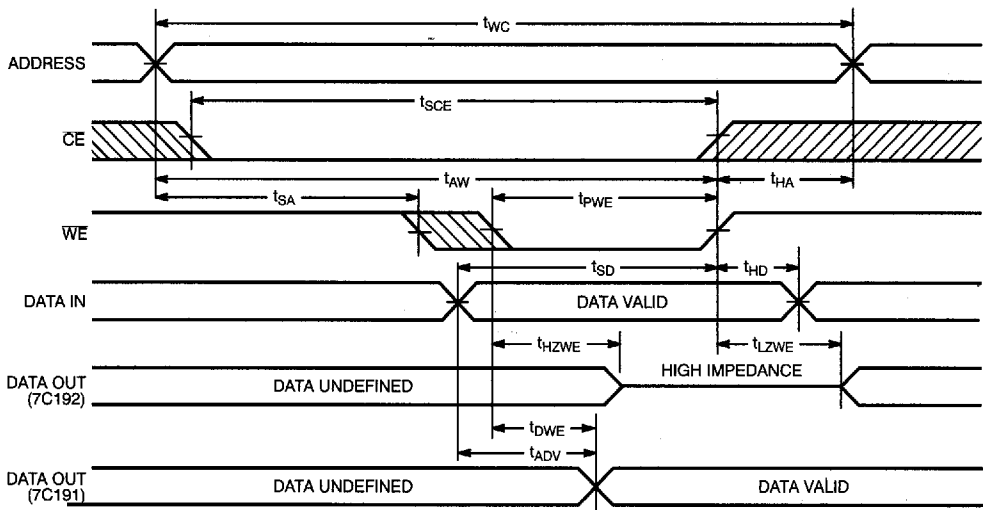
$t_{WC}$

ADDRESS

$t_{SCE}$

$\overline{CE}$

$t_{AW}$

$t_{HA}$

$t_{SA}$

$t_{PWE}$

$\overline{WE}$

$t_{SD}$

$t_{HD}$

DATA IN

DATA VALID

$t_{HZWE}$

$t_{LZWE}$

DATA OUT (7C192)

DATA UNDEFINED

HIGH IMPEDANCE

$t_{DWE}$

$t_{ADV}$

DATA OUT (7C191)

DATA UNDEFINED

DATA VALID